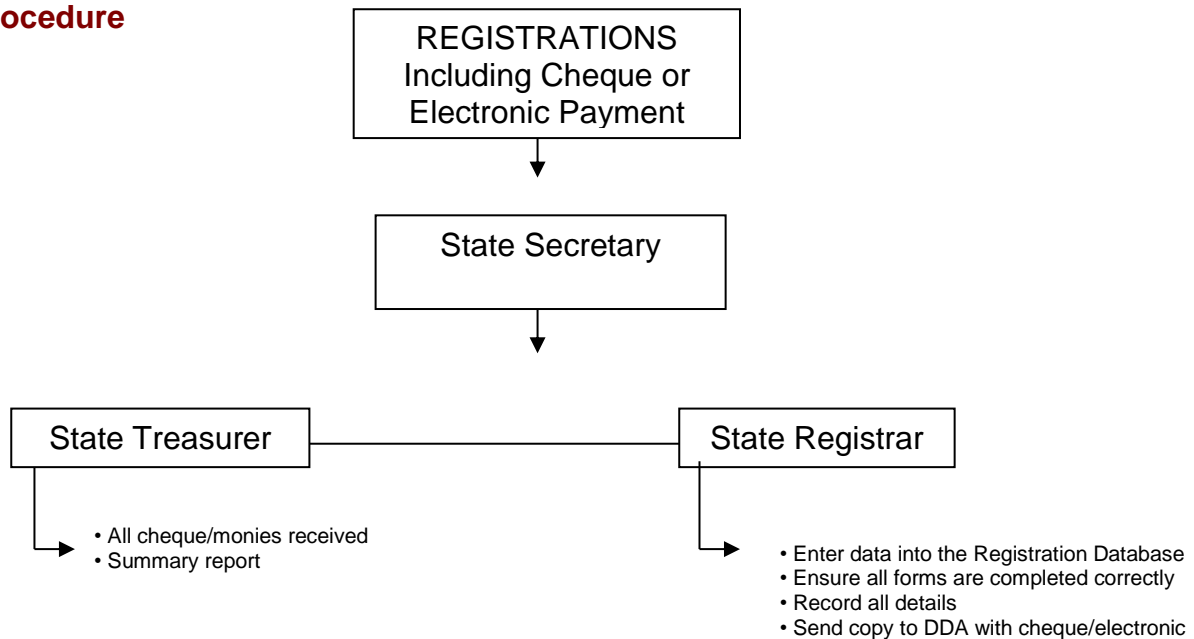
ocedure

REGISTRATIONS Including Cheque or Electronic Payment

State Secretary

State Treasurer

State Registrar

• All cheque/monies received
• Summary report

• Enter data into the Registration Database
• Ensure all forms are completed correctly
• Record all details
• Send copy to DDA with cheque/electronic